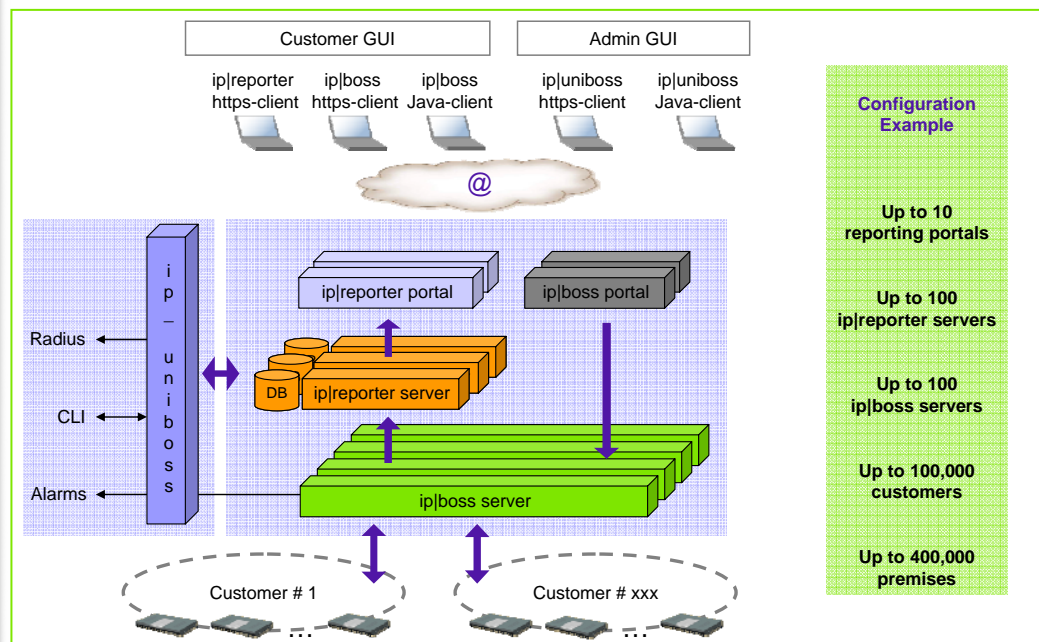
Customer GUI

Admin GUI

ip|reporter https-client

ip|boss https-client

ip|boss Java-client

ip|uniboss https-client

ip|uniboss Java-client

@

Configuration Example

Up to 10 reporting portals

Up to 100 ip|reporter servers

Up to 100 ip|boss servers

Up to 100,000 customers

Up to 400,000 premises

i p _ u n i b o s s

Radius

CLI

Alarms

ip|reporter portal

ip|boss portal

DB

ip|reporter server

ip|boss server

Customer # 1

Customer # xxx

...

...